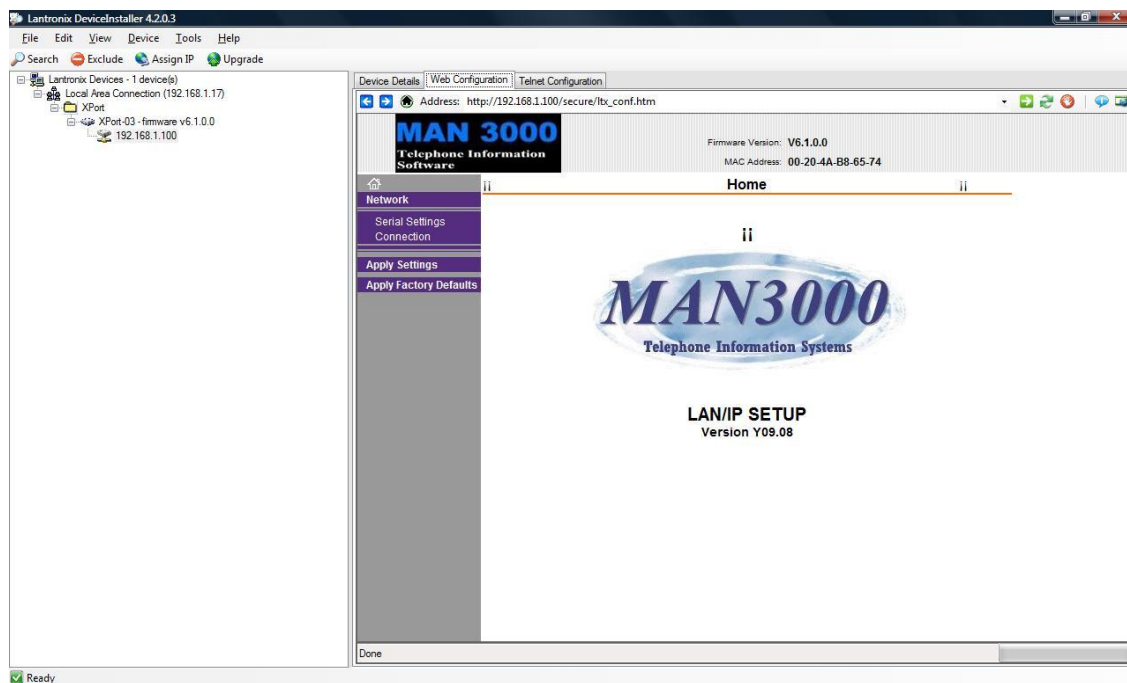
Lantronix DeviceInstaller 4.2.0.3

File Edit View Device Tools Help

Search Exclude Assign IP Upgrade

Lantronix Devices - 1 device(s)
Local Area Connection (192.168.1.17)
XPort
XPort-03 - firmware v6.1.0.0
192.168.1.100

Device Details Web Configuration Telnet Configuration

Address: http://192.168.1.100/secure/ltx_conf.htm

MAN 3000
Telephone Information Software

Firmware Version: V6.1.0.0
MAC Address: 00-20-4A-B8-65-74

ii Home ii

Network
Serial Settings
Connection
Apply Settings
Apply Factory Defaults

ii

MAN3000
Telephone Information Systems

LAN/IP SETUP
Version Y09.08

Done

Ready